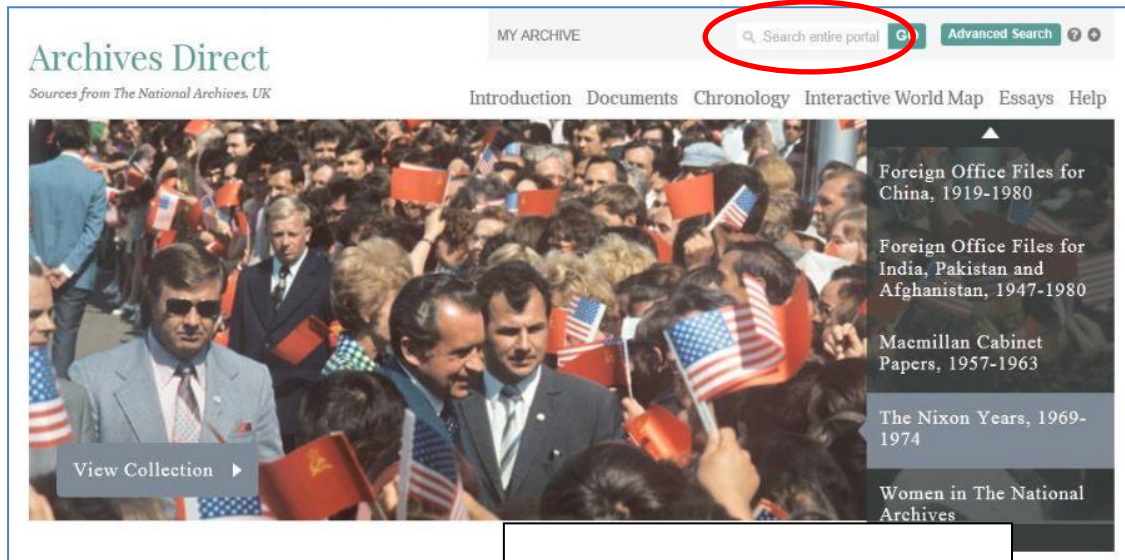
Archives Direct

Sources from The National Archives, UK

MY ARCHIVE

Search entire portal

Go

Advanced Search

Introduction Documents Chronology Interactive World Map Essays Help

Foreign Office Files for China, 1919-1980

Foreign Office Files for India, Pakistan and Afghanistan, 1947-1980

Macmillan Cabinet Papers, 1957-1963

The Nixon Years, 1969-1974

Women in The National Archives

View Collection